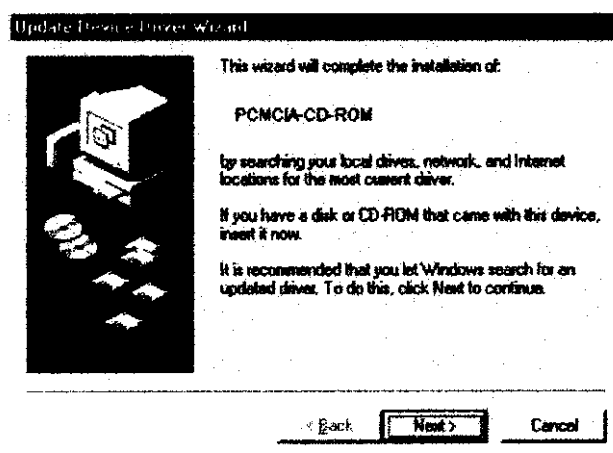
Update Device Driver Wizard

This wizard will complete the installation of:

PCMCIA-CD-ROM

by searching your local drives, network, and Internet locations for the most current driver.

If you have a disk or CD-ROM that came with this device, insert it now.

It is recommended that you let Windows search for an updated driver. To do this, click Next to continue.

< Back
Next >
Cancel